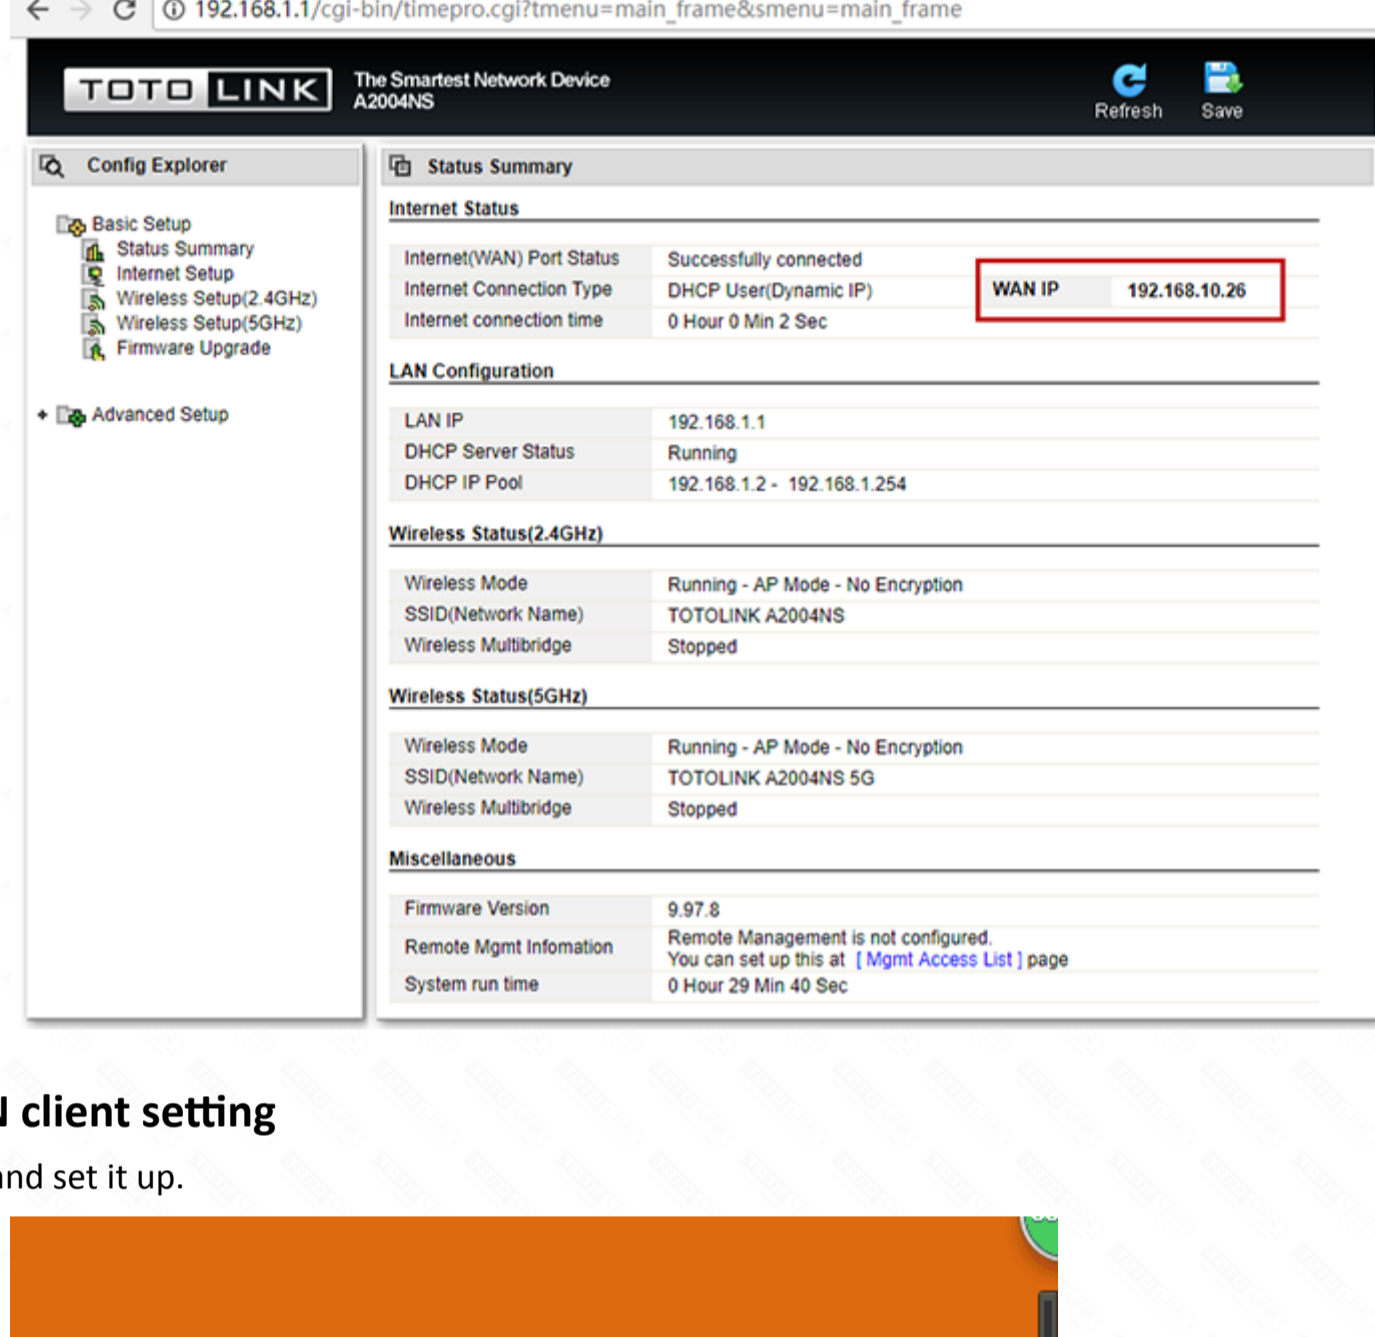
192.168.1.1/cgi-bin/timepro.cgi?tmenu=main_frame&smenu=main_frame

TOTO LINK

The Smartest Network Device
A2004NS

Refresh
Save

Config Explorer

Basic Setup
Status Summary
Internet Setup
Wireless Setup(2.4GHz)
Wireless Setup(5GHz)
Firmware Upgrade

Advanced Setup

Status Summary

Internet Status

| | |
|---|---|
| Internet(WAN) Port Status | Successfully connected |
| Internet Connection Type | DHCP User(Dynamic IP) |
| Internet connection time | 0 Hour 0 Min 2 Sec |

| | |
|---|---|
| WAN IP | 192.168.10.26 |

LAN Configuration

| | |
|---|---|
| LAN IP | 192.168.1.1 |
| DHCP Server Status | Running |
| DHCP IP Pool | 192.168.1.2 - 192.168.1.254 |

Wireless Status(2.4GHz)

| | |
|---|---|
| Wireless Mode | Running - AP Mode - No Encryption |
| SSID(Network Name) | TOTOLINK A2004NS |
| Wireless Multibridge | Stopped |

Wireless Status(5GHz)

| | |
|---|---|
| Wireless Mode | Running - AP Mode - No Encryption |
| SSID(Network Name) | TOTOLINK A2004NS 5G |
| Wireless Multibridge | Stopped |

Miscellaneous

| | |
|---|---|
| Firmware Version | 9.97.8 |
| Remote Mgmt Infomation | Remote Management is not configured. You can set up this at [ Mgmt Access List ] page |
| System run time | 0 Hour 29 Min 40 Sec |

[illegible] client setting

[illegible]nd set it up.